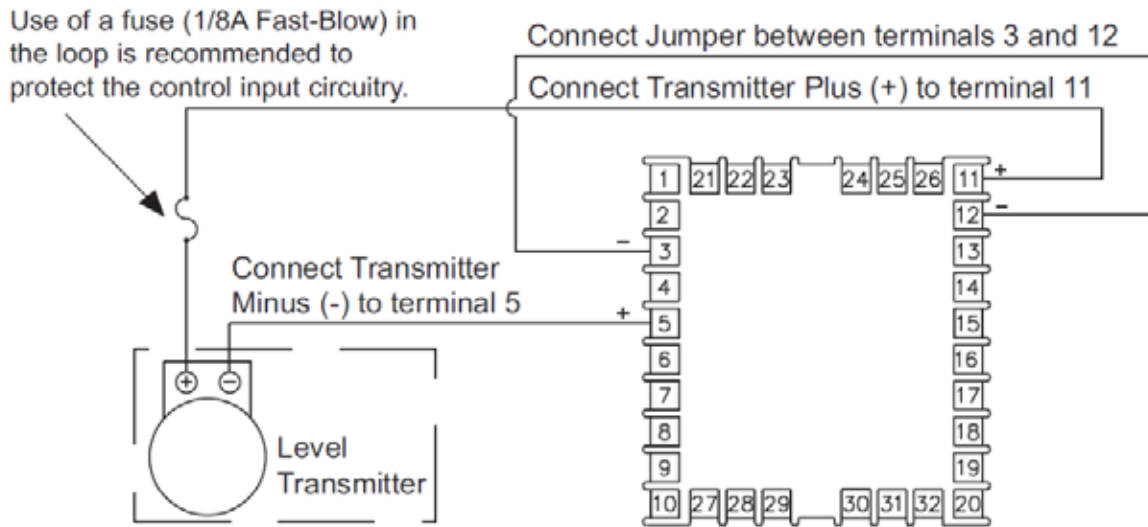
Use of a fuse (1/8A Fast-Blow) in the loop is recommended to protect the control input circuitry.

Connect Jumper between terminals 3 and 12

Connect Transmitter Plus (+) to terminal 11

Connect Transmitter Minus (-) to terminal 5

Level Transmitter

⊕ ⊖

+
−
−
+

1 21 22 23 24 25 26 11
2 12
3 13
4 14
5 15
6 16
7 17
8 18
9 19
10 27 28 29 30 31 32 20